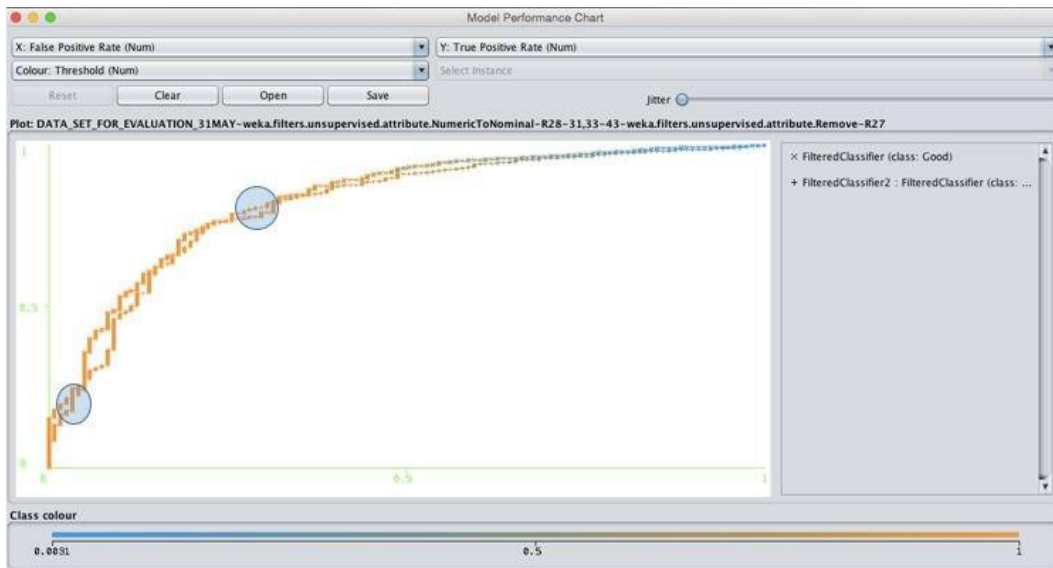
Model Performance Chart

X: False Positive Rate (Num)

Y: True Positive Rate (Num)

Colour: Threshold (Num)

Select Instance

Reset

Clear

Open

Save

Jitter

Plot: DATA_SET_FOR_EVALUATION_31MAY-weka.filters.unsupervised.attribute.NumericToNominal-R28-31,33-43-weka.filters.unsupervised.attribute.Remove-R27

1

0.5

0

0

0.5

1

× FilteredClassifier (class: Good)

+ FilteredClassifier2 : FilteredClassifier (class: ...

Class colour

0.0031

0.5

1